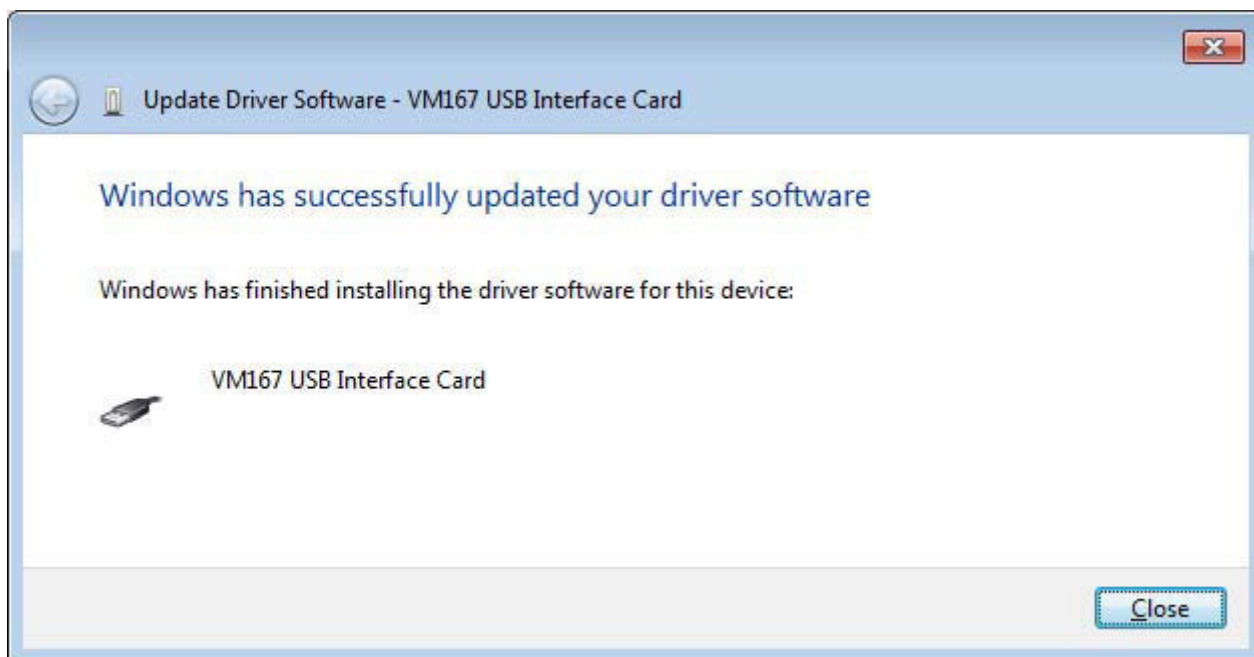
Update Driver Software - VM167 USB Interface Card

Windows has successfully updated your driver software

Windows has finished installing the driver software for this device:

VM167 USB Interface Card

Close